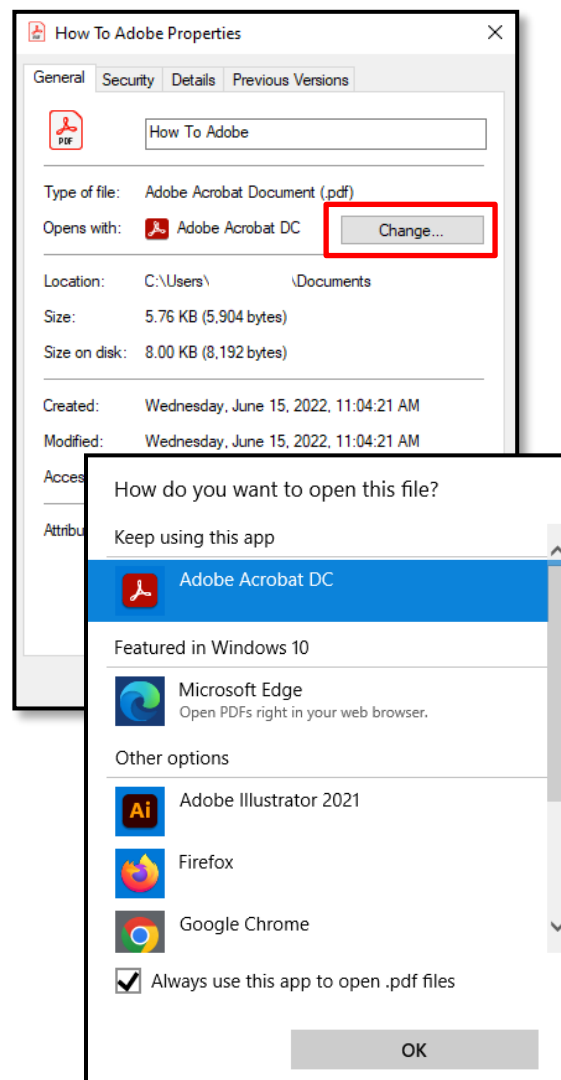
How To Adobe Properties

General Security Details Previous Versions

PDF

How To Adobe

Type of file: Adobe Acrobat Document (.pdf)

Opens with: Adobe Acrobat DC Change...

Location: C:\Users\ \Documents

Size: 5.76 KB (5,904 bytes)

Size on disk: 8.00 KB (8,192 bytes)

Created: Wednesday, June 15, 2022, 11:04:21 AM

Modified: Wednesday, June 15, 2022, 11:04:21 AM

Acces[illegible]

Attribu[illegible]

How do you want to open this file?

Keep using this app

Adobe Acrobat DC

Featured in Windows 10

Microsoft Edge
Open PDFs right in your web browser.

Other options

Ai Adobe Illustrator 2021

Firefox

Google Chrome

Always use this app to open .pdf files

OK